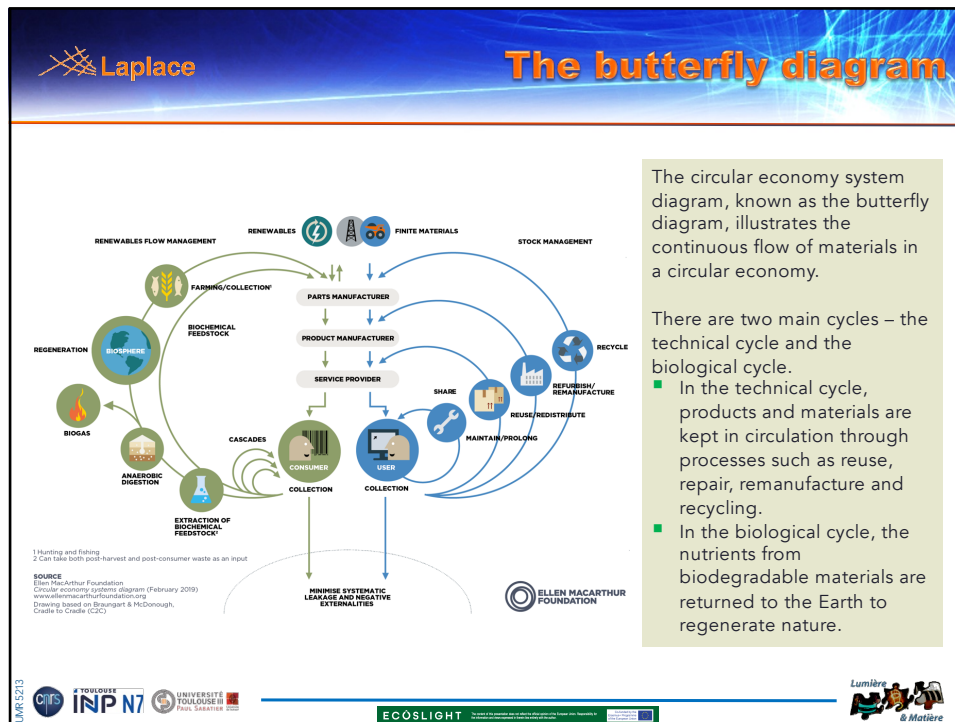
Laplace

The butterfly diagram

RENEWABLES FINITE MATERIALS

RENEWABLES FLOW MANAGEMENT

STOCK MANAGEMENT

FARMING/COLLECTION¹

PARTS MANUFACTURER

BIOCHEMICAL FEEDSTOCK

PRODUCT MANUFACTURER

RECYCLE

REGENERATION

BIOSPHERE

SERVICE PROVIDER

REFURBISH/ REMANUFACTURE

SHARE

REUSE/REDISTRIBUTE

BIOGAS

MAINTAIN/PROLONG

CASCADES

ANAEROBIC DIGESTION

CONSUMER

USER

COLLECTION

COLLECTION

EXTRACTION OF BIOCHEMICAL FEEDSTOCK²

1 Hunting and fishing
2 Can take both post-harvest and post-consumer waste as an input

SOURCE
Ellen MacArthur Foundation
Circular economy systems diagram (February 2019)
www.ellenmacarthurfoundation.org
Drawing based on Braungart & McDonough, Cradle to Cradle (C2C)

MINIMISE SYSTEMATIC LEAKAGE AND NEGATIVE EXTERNALITIES

ELLEN MACARTHUR FOUNDATION

The circular economy system diagram, known as the butterfly diagram, illustrates the continuous flow of materials in a circular economy.

There are two main cycles – the technical cycle and the biological cycle.
- In the technical cycle, products and materials are kept in circulation through processes such as reuse, repair, remanufacture and recycling.
- In the biological cycle, the nutrients from biodegradable materials are returned to the Earth to regenerate nature.

UMR 5213

TOULOUSE INP N7 UNIVERSITÉ TOULOUSE III PAUL SABATIER

ECOSLIGHT

Lumière & Matière